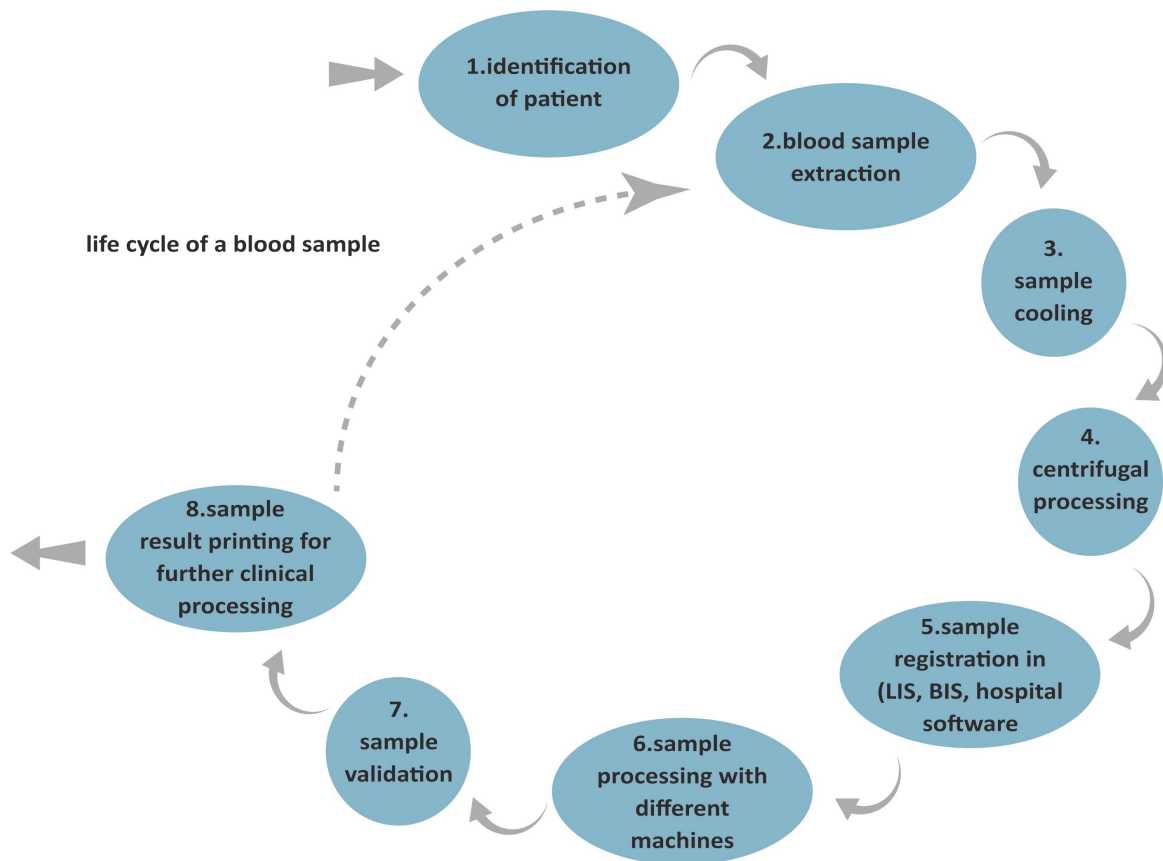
1.identification of patient

2.blood sample extraction

3. sample cooling

4. centrifugal processing

5.sample registration in (LIS, BIS, hospital software

6.sample processing with different machines

7. sample validation

8.sample result printing for further clinical processing

life cycle of a blood sample